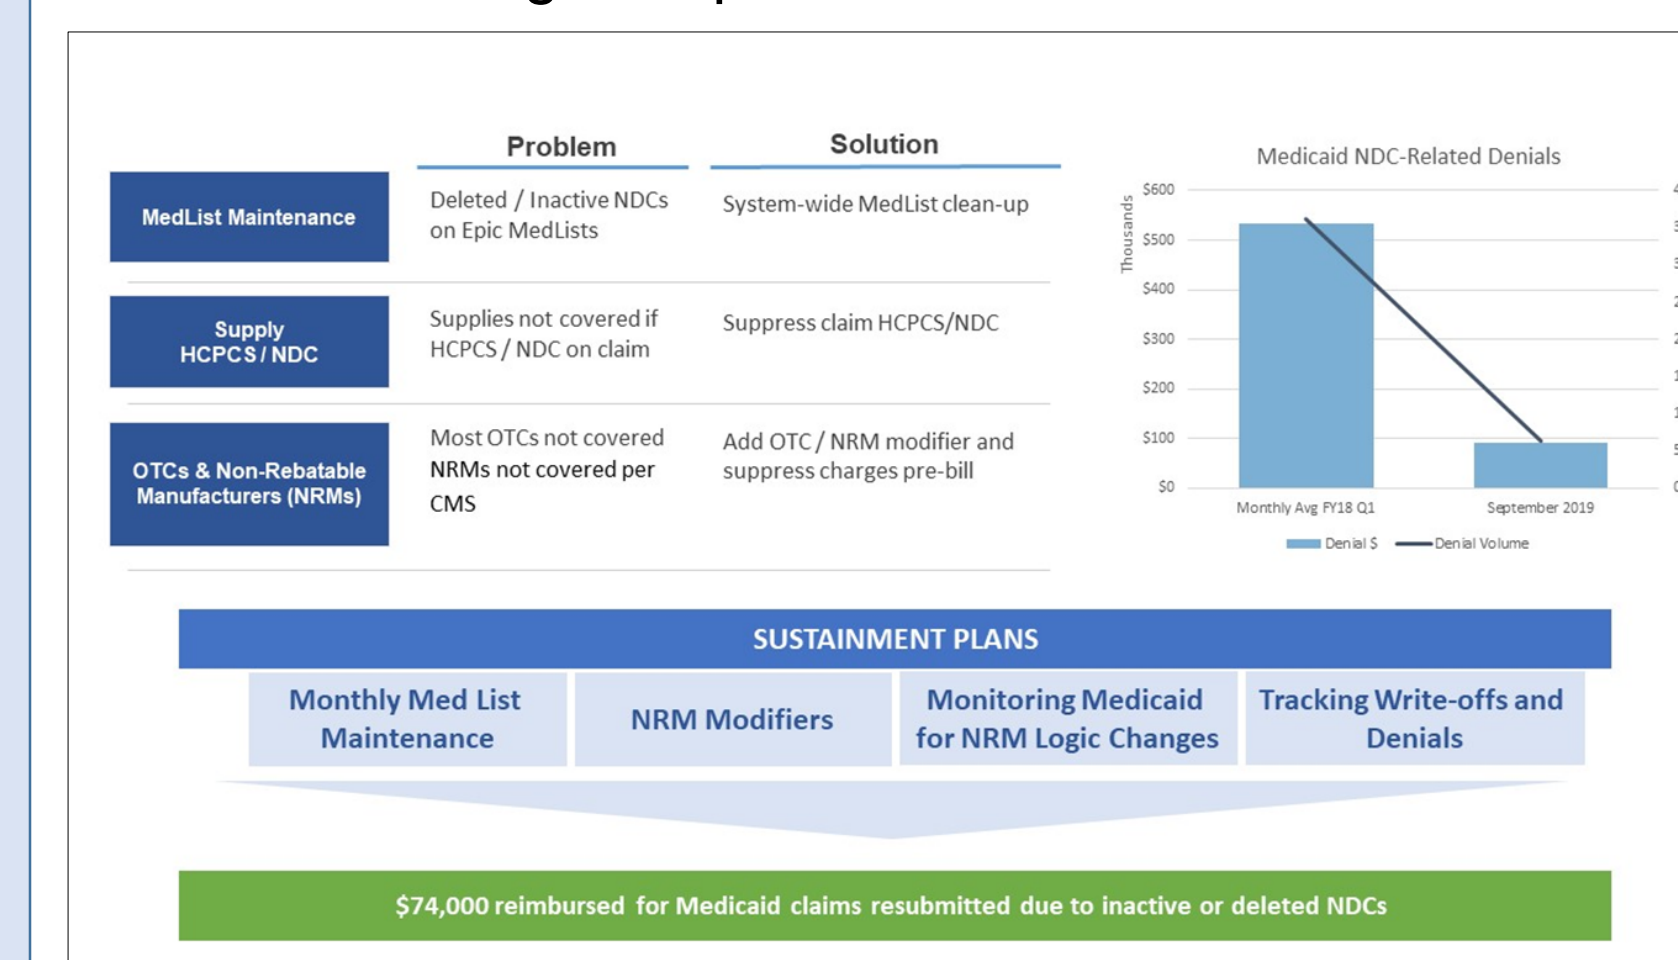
| | Problem | Solution |
|---|---|---|
| MedList Maintenance | Deleted / Inactive NDCs on Epic MedLists | System-wide MedList clean-up |
| Supply HCPCS / NDC | Supplies not covered if HCPCS / NDC on claim | Suppress claim HCPCS/NDC |
| OTCs & Non-Rebatable Manufacturers (NRMs) | Most OTCs not covered NRMs not covered per CMS | Add OTC / NRM modifier and suppress charges pre-bill |

Medicaid NDC-Related Denials

Thousands

$600
$500
$400
$300
$200
$100
$0

Monthly Avg FY18 Q1
September 2019

Denial $
Denial Volume

SUSTAINMENT PLANS

Monthly Med List Maintenance

NRM Modifiers

Monitoring Medicaid for NRM Logic Changes

Tracking Write-offs and Denials

$74,000 reimbursed for Medicaid claims resubmitted due to inactive or deleted NDCs